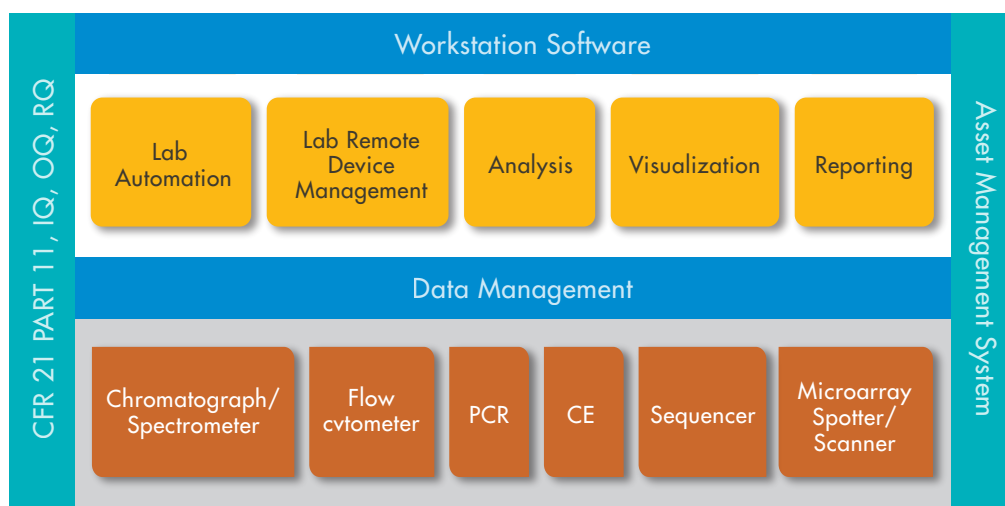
CFR 21 PART 11, IQ, OQ, RQ

Workstation Software

Lab Automation

Lab Remote Device Management

Analysis

Visualization

Reporting

Data Management

Chromatograph/ Spectrometer

Flow cytometer

PCR

CE

Sequencer

Microarray Spotter/ Scanner

Asset Management System